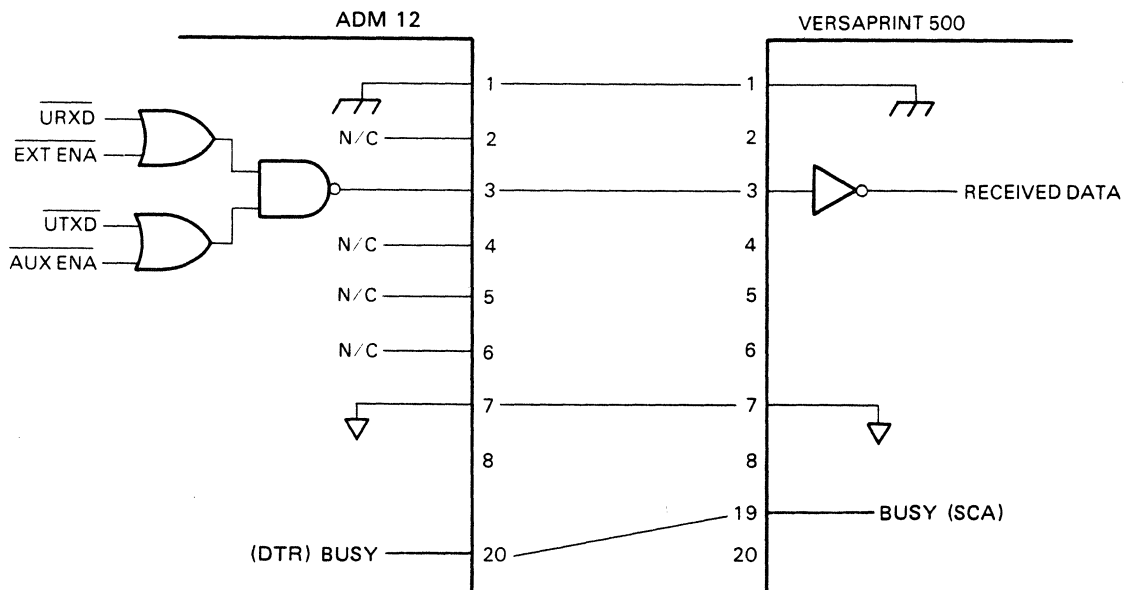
ADM 12

VERSAPRINT 500

$\overline{URXD}$

$\overline{EXT\ ENA}$

$\overline{UTXD}$

$\overline{AUX\ ENA}$

1

N/C 2

3

N/C 4

N/C 5

N/C 6

7

8

(DTR) BUSY 20

1

2

3

RECEIVED DATA

4

5

6

7

8

19 BUSY (SCA)

20